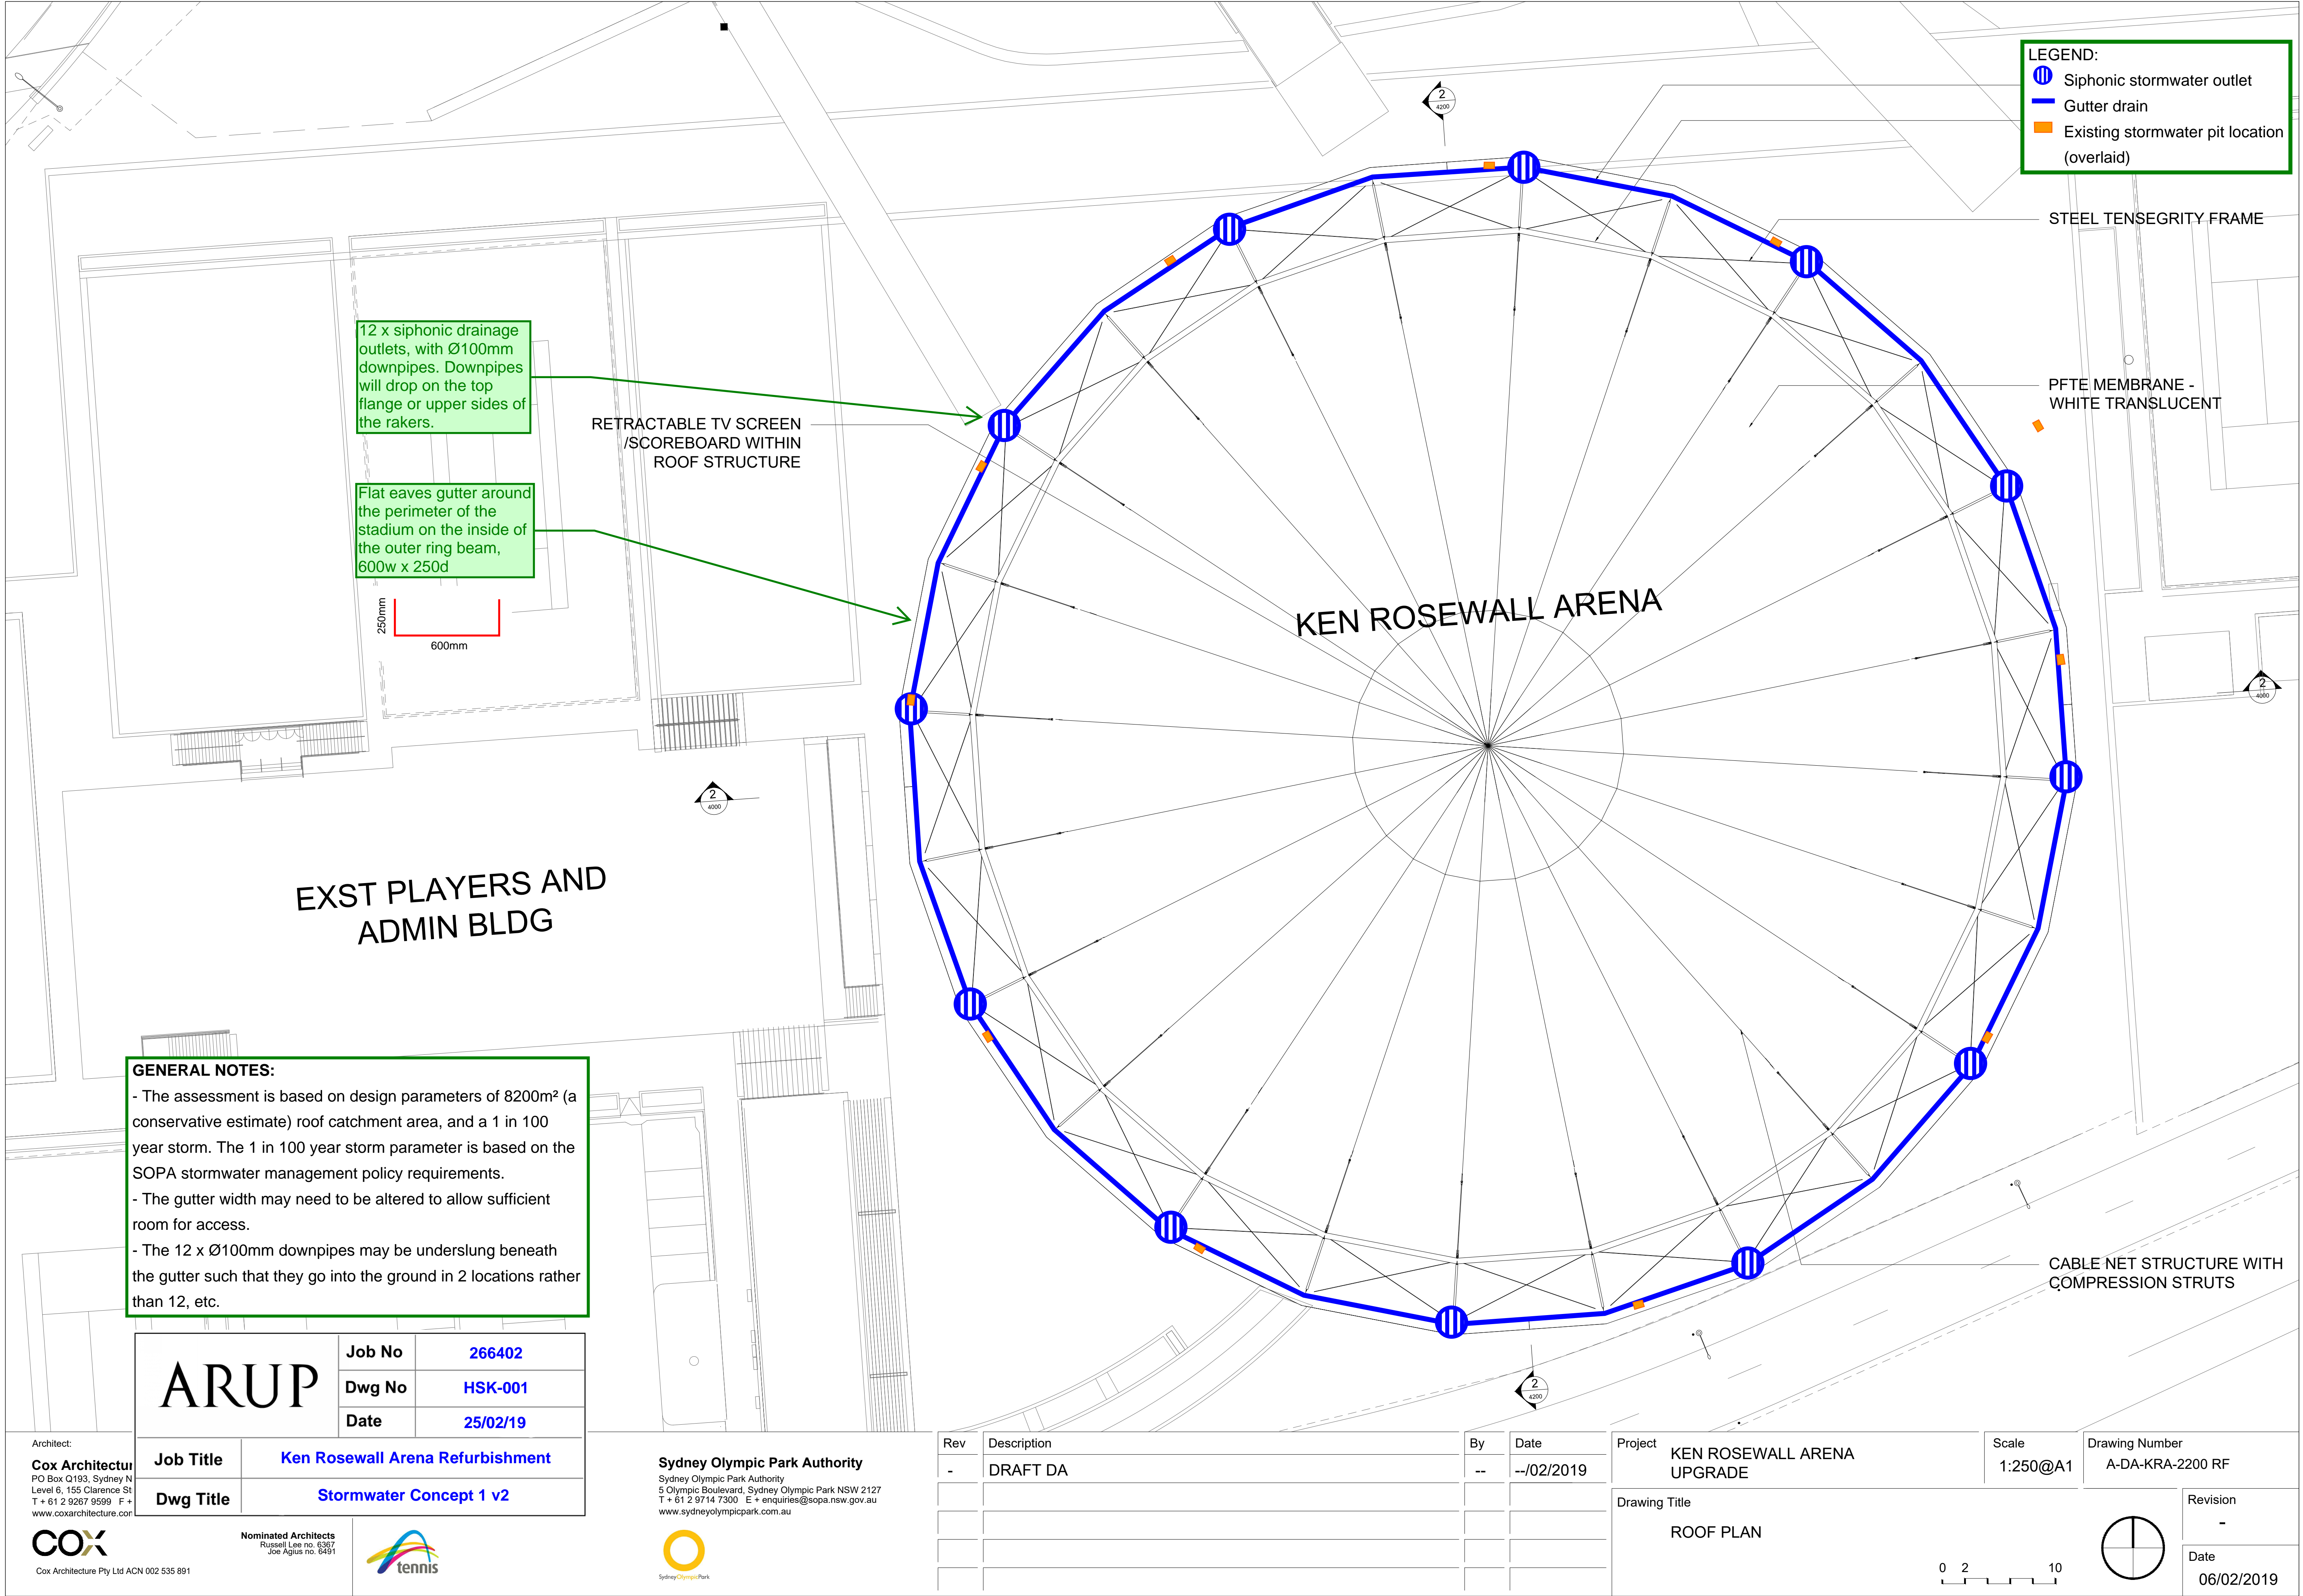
LEGEND:
Siphonic stormwater outlet
Gutter drain
Existing stormwater pit location (overlaid)

STEEL TENSEGRITY FRAME

12 x siphonic drainage outlets, with Ø100mm downpipes. Downpipes will drop on the top flange or upper sides of the rakers.

RETRACTABLE TV SCREEN /SCOREBOARD WITHIN ROOF STRUCTURE

PFTE MEMBRANE - WHITE TRANSLUCENT

Flat eaves gutter around the perimeter of the stadium on the inside of the outer ring beam, 600w x 250d

250mm
600mm

KEN ROSEWALL ARENA

2
4200

2
4000

EXST PLAYERS AND ADMIN BLDG

GENERAL NOTES:
- The assessment is based on design parameters of 8200m² (a conservative estimate) roof catchment area, and a 1 in 100 year storm. The 1 in 100 year storm parameter is based on the SOPA stormwater management policy requirements.
- The gutter width may need to be altered to allow sufficient room for access.
- The 12 x Ø100mm downpipes may be underslung beneath the gutter such that they go into the ground in 2 locations rather than 12, etc.

CABLE NET STRUCTURE WITH COMPRESSION STRUTS

ARUP

| Job No | 266402 |
|---|---|
| Dwg No | HSK-001 |
| Date | 25/02/19 |

| Job Title | Ken Rosewall Arena Refurbishment |
|---|---|
| Dwg Title | Stormwater Concept 1 v2 |

Architect:
Cox Architectur
PO Box Q193, Sydney N
Level 6, 155 Clarence St
T + 61 2 9267 9599 F +
www.coxarchitecture.cor

COX
Cox Architecture Pty Ltd ACN 002 535 891

Nominated Architects
Russell Lee no. 6367
Joe Agius no. 6491

tennis

Sydney Olympic Park Authority
Sydney Olympic Park Authority
5 Olympic Boulevard, Sydney Olympic Park NSW 2127
T + 61 2 9714 7300 E + enquiries@sopa.nsw.gov.au
www.sydneyolympicpark.com.au

SydneyOlympicPark

| Rev | Description | By | Date |
|---|---|---|---|
| - | DRAFT DA | -- | --/02/2019 |

Project
KEN ROSEWALL ARENA UPGRADE

Scale
1:250@A1

Drawing Number
A-DA-KRA-2200 RF

Drawing Title
ROOF PLAN

Revision
-

0 2 10

Date
06/02/2019